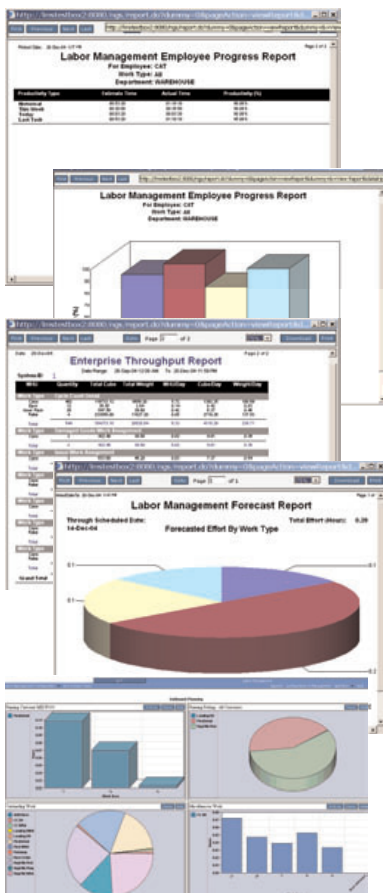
http://lmstestbox2:8080/ngs/report.do?dummy=0&pageAction=viewReport&i

First Previous Next Last

Labor Management Employee Progress Report
For Employee: CAT
Work Type: All
Department: WAREHOUSE

| Productivity Type | Estimate Time | Actual Time | Productivity (%) |
|---|---|---|---|
| Historical | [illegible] | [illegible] | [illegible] |
| This Week | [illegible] | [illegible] | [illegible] |
| Today | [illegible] | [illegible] | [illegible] |
| Last Task | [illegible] | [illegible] | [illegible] |

Page 1 of 1

http://lmstestbox2:8080/ngs/report.do?dummy=0&pageAction=viewReport&dummy=0&i

First Previous Next Last

Labor Management Employee Progress Report
For Employee: CAT
Work Type: All
Department: WAREHOUSE

http://lmstestbox2:8080/ngs/report.do?dummy=0&pageAction=viewReport&i

First Previous Next Last Goto Page 2 of 2 Download Print

Enterprise Throughput Report

System ID: 1

Page 2 of 2

| WHC | Quantity | Total Cube | Total Weight | WHU/Day | Cube/Day | Weight/Day |
|---|---|---|---|---|---|---|
| Work Type | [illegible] | | | | | |
| Total | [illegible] | | | | | |
| Work Type | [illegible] | | | | | |
| Total | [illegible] | | | | | |
| Work Type | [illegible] | | | | | |
| Total | | | | | | |

Grand Total

http://lmstestbox2:8080/ngs/report.do?dummy=0&pageAction=viewReport&i

First Previous Next Last Goto Page 1 of 1 Download Print

Labor Management Forecast Report
Through Scheduled Date: 14-Dec-04
Total Effort (Hour): 0.39
Forecasted Effort By Work Type

Outbound Planning